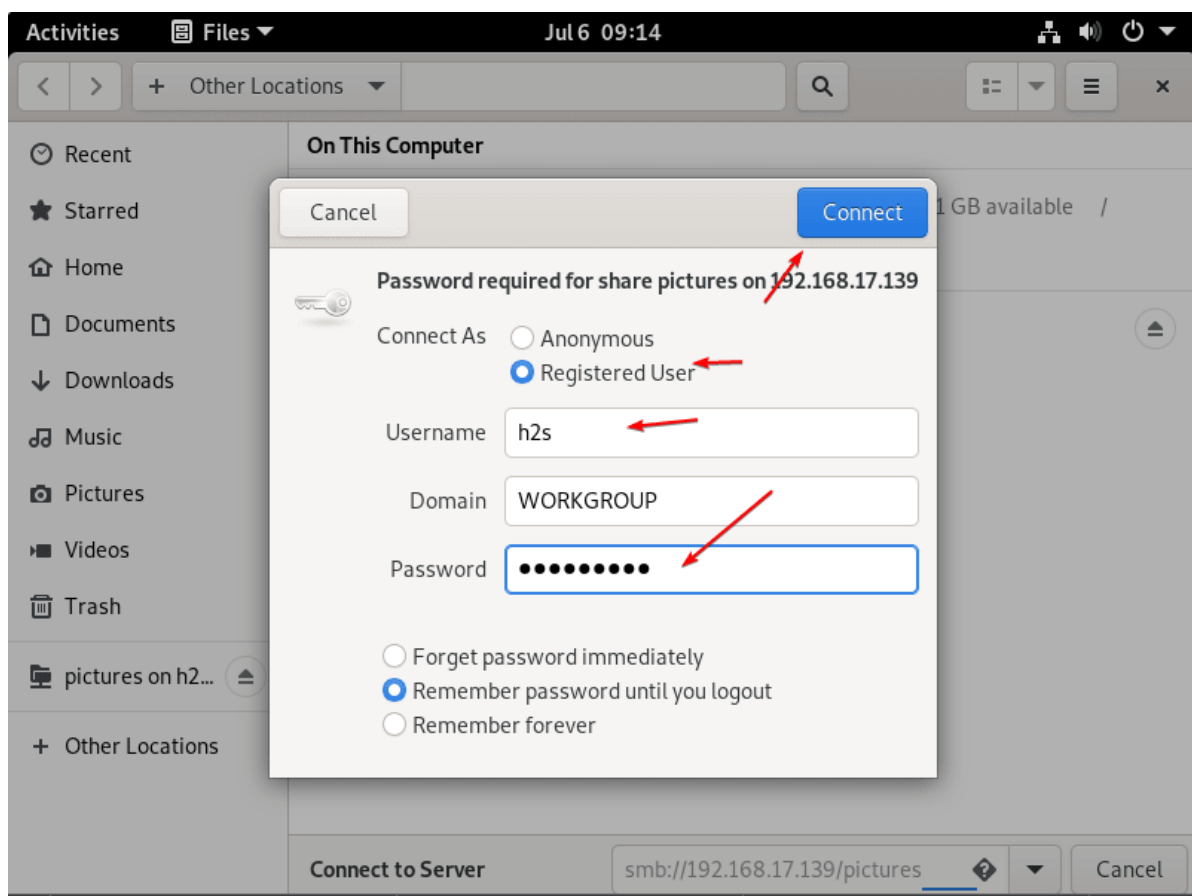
Activities Files Jul 6 09:14

Other Locations

Recent
Starred
Home
Documents
Downloads
Music
Pictures
Videos
Trash
pictures on h2...
+ Other Locations

On This Computer

1 GB available /

Cancel
Connect

Password required for share pictures on 192.168.17.139

Connect As
Anonymous
Registered User

Username h2s
Domain WORKGROUP
Password ●●●●●●●●●

Forget password immediately
Remember password until you logout
Remember forever

Connect to Server
smb://192.168.17.139/pictures
Cancel